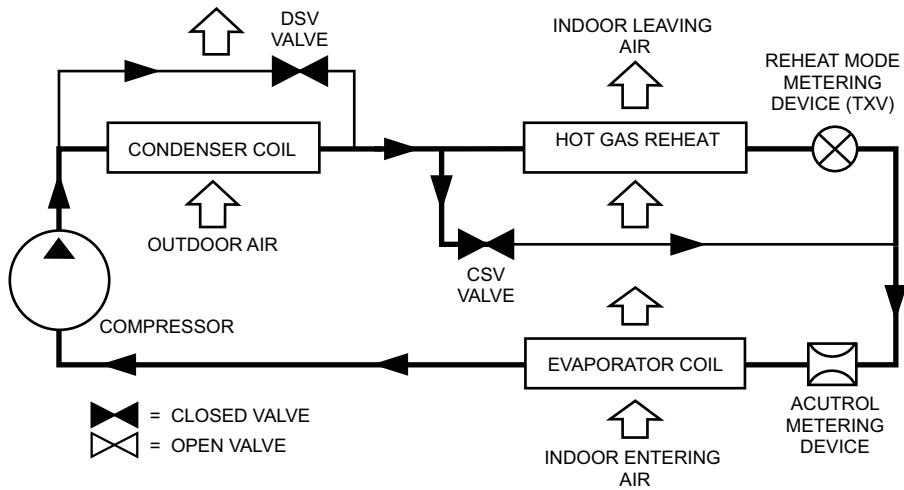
DSV VALVE

INDOOR LEAVING AIR

REHEAT MODE METERING DEVICE (TXV)

CONDENSER COIL

HOT GAS REHEAT

OUTDOOR AIR

CSV VALVE

COMPRESSOR

EVAPORATOR COIL

= CLOSED VALVE
= OPEN VALVE

ACUTROL METERING DEVICE

INDOOR ENTERING AIR